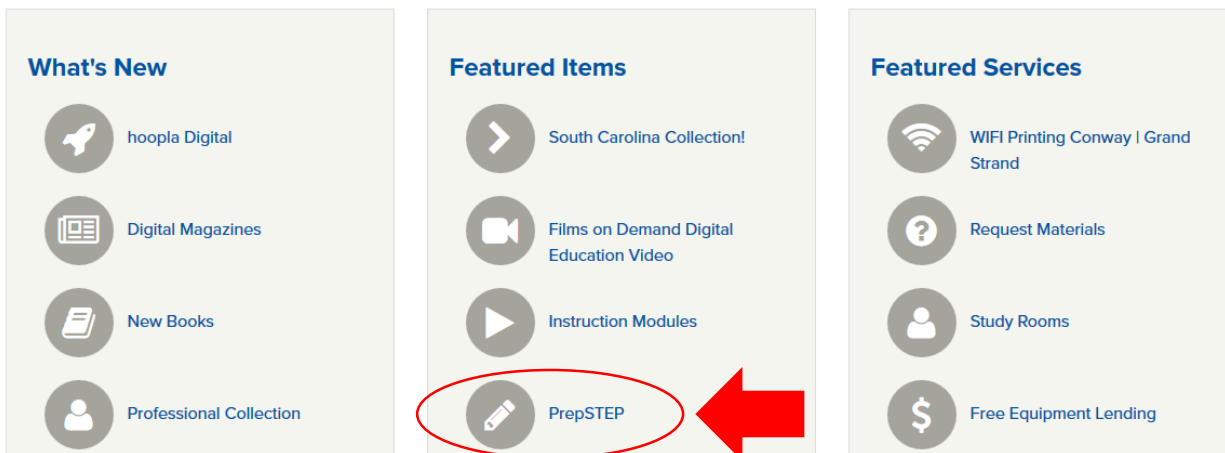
What's New

hoopla Digital

Digital Magazines

New Books

Professional Collection

Featured Items

South Carolina Collection!

Films on Demand Digital Education Video

Instruction Modules

PrepSTEP

Featured Services

WIFI Printing Conway | Grand Strand

Request Materials

Study Rooms

Free Equipment Lending